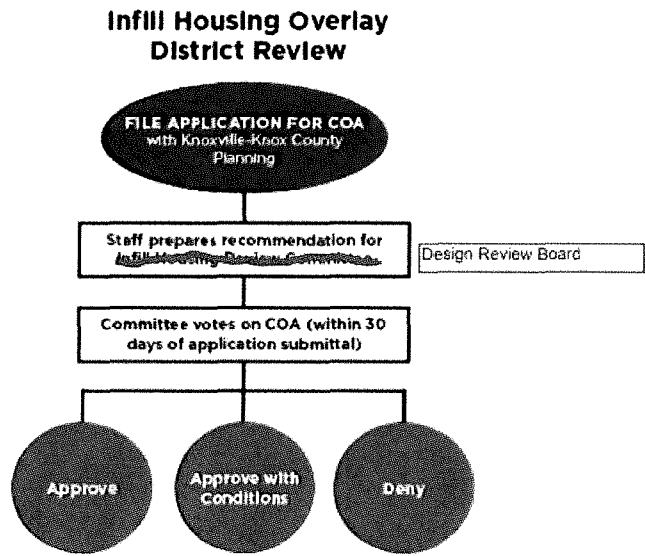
Infill Housing Overlay District Review

FILE APPLICATION FOR COA with Knoxville-Knox County Planning

Staff prepares recommendation for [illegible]

Design Review Board

Committee votes on COA (within 30 days of application submittal)

Approve

Approve with Conditions

Deny